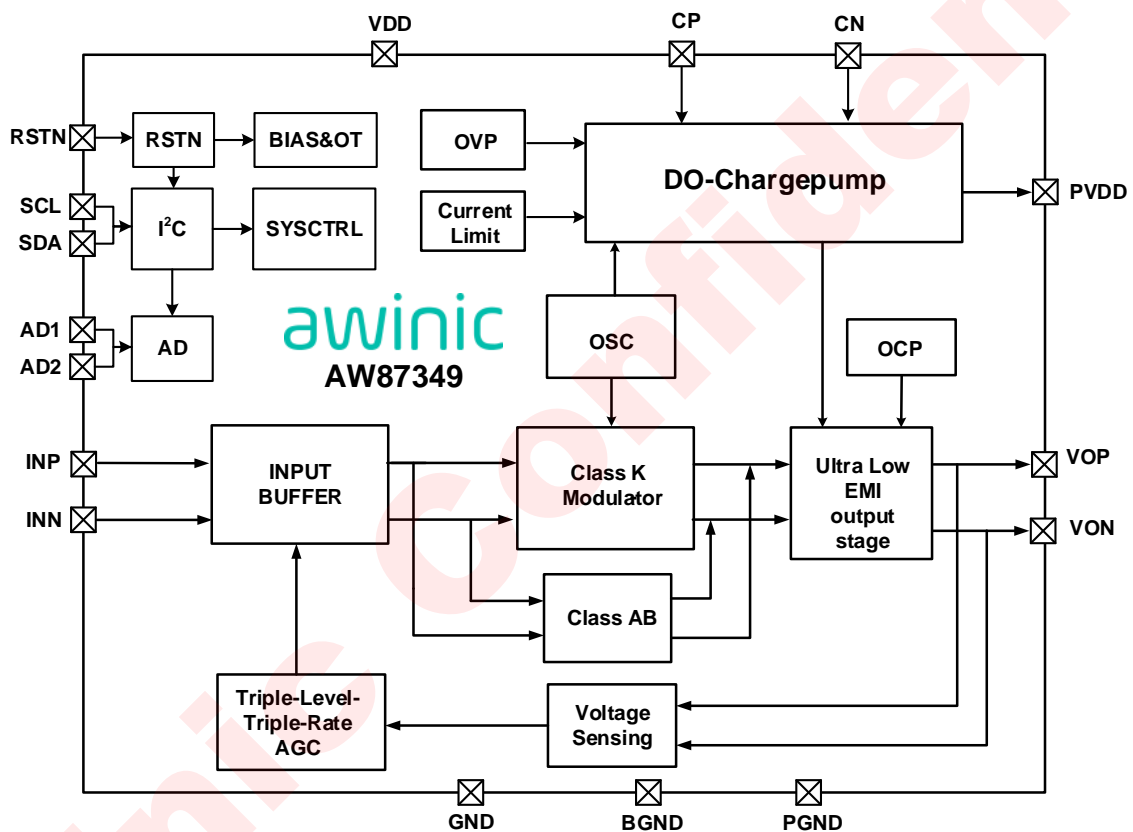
VDD
CP
CN
RSTN
RSTN
BIAS&OT
OVP
DO-Chargepump
PVDD
Current Limit
SCL
SDA
$I^2C$
SYSCTRL
AD1
AD2
AD
awinic
AW87349
OSC
OCP
INP
INN
INPUT BUFFER
Class K Modulator
Ultra Low EMI output stage
VOP
VON
Class AB
Triple-Level-Triple-Rate AGC
Voltage Sensing
GND
BGND
PGND
awinic Confidential